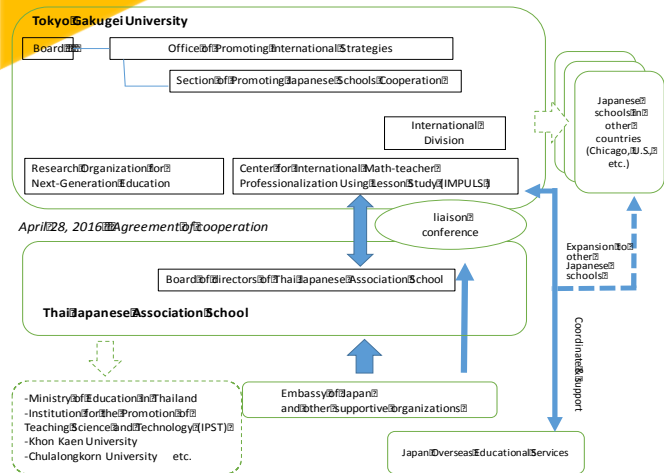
Tokyo Gakugei University

Board

Office of Promoting International Strategies

Section of Promoting Japanese Schools Cooperation

International Division

Research Organization for Next-Generation Education

Center for International Math-teacher Professionalization Using Lesson Study (IMPULS)

Japanese schools in other countries (Chicago, U.S, etc.)

April 28, 2016 Agreement of cooperation

liaison conference

Expansion to other Japanese schools

Board of directors of Thai Japanese Association School

Thai Japanese Association School

Coordinate Support

-Ministry of Education in Thailand
-Institution for the Promotion of Teaching Science and Technology (IPST)
-Khon Kaen University
-Chulalongkorn University etc.

Embassy of Japan and other supportive organizations

Japan Overseas Educational Services